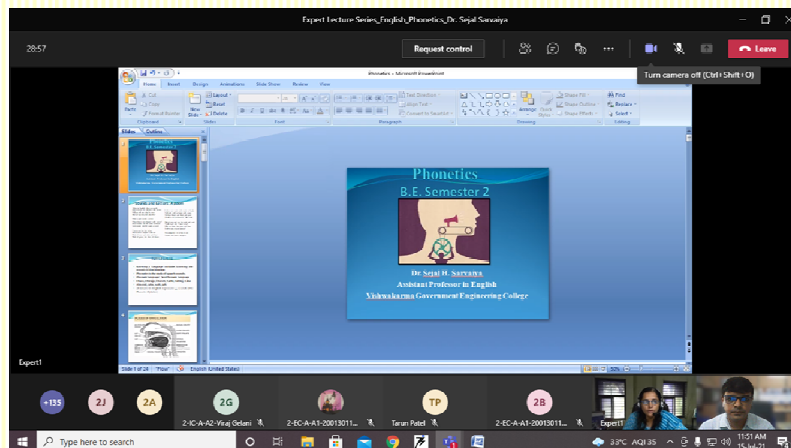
Expert Lecture Series_English_Phonetics_Dr. Sejal Sarvaiya

28:57

Request control

Leave

Turn camera off (Ctrl+Shift+O)

Phonetics - Microsoft PowerPoint

Home Insert Design Animations Slide Show Review View

Slides Outline

Phonetics
B.E. Semester 2

Dr Sejal H. Sarvaiya
Assistant Professor in English
Vishwakarma Government Engineering College

Slide 1 of 28 "Flow" English (United States)

Expert1

+135 2J 2A 2G 2-IC-A-A2-Viraj Gelani 2-EC-A-A1-20013011... TP Tarun Patel 2B 2-EC-A-A1-20013011... Expert1

Type here to search

33°C AQI 35 11:51 AM 15-Jul-21